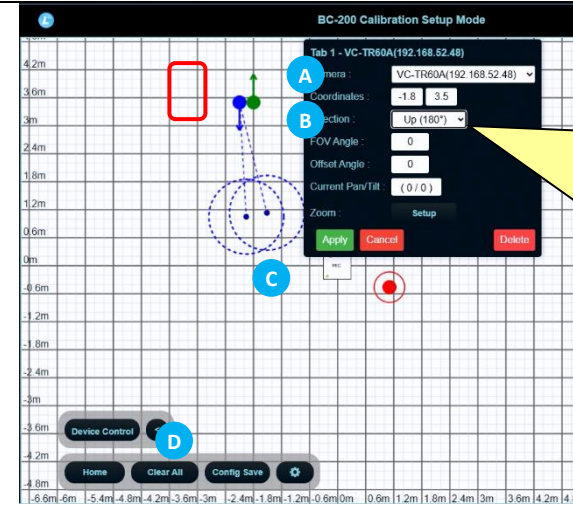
BC-200 Calibration Setup Mode

4.2m
3.6m
3m
2.4m
1.8m
1.2m
0.6m
0m
-0.6m
-1.2m
-1.8m
-2.4m
-3m
-3.6m
-4.2m
-4.8m

Tab 1 - VC-TR60A(192.168.52.48)

A

amera : VC-TR60A(192.168.52.48)

Coordinates : -1.8 3.5

B

ection : Up (180°)

FOV Angle : 0

Offset Angle : 0

Current Pan/Tilt : ( 0 / 0 )

Zoom : Setup

Apply Cancel Delete

C

Device Control

D

Home Clear All Config Save

-6.6m -6m -5.4m -4.8m -4.2m -3.6m -3m -2.4m -1.8m -1.2m -0.6m 0m 0.6m 1.2m 1.8m 2.4m 3m 3.6m 4.2m